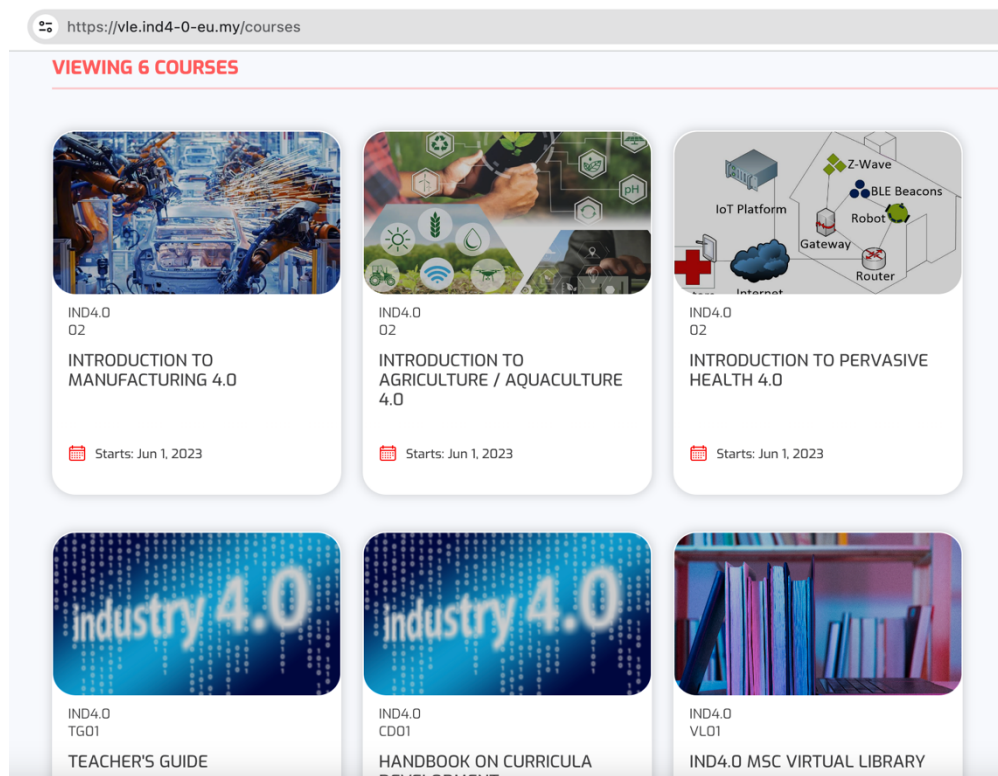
https://vle.ind4-0-eu.my/courses

VIEWING 6 COURSES

pH

IND4.0
02

INTRODUCTION TO MANUFACTURING 4.0

Starts: Jun 1, 2023

IND4.0
02

INTRODUCTION TO AGRICULTURE / AQUACULTURE 4.0

Starts: Jun 1, 2023

Z-Wave
BLE Beacons
IoT Platform
Robot
Gateway
Router
Internet

IND4.0
02

INTRODUCTION TO PERVASIVE HEALTH 4.0

Starts: Jun 1, 2023

industry 4.0

IND4.0
TG01

TEACHER'S GUIDE

industry 4.0

IND4.0
CD01

HANDBOOK ON CURRICULA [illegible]

IND4.0
VL01

IND4.0 MSC VIRTUAL LIBRARY